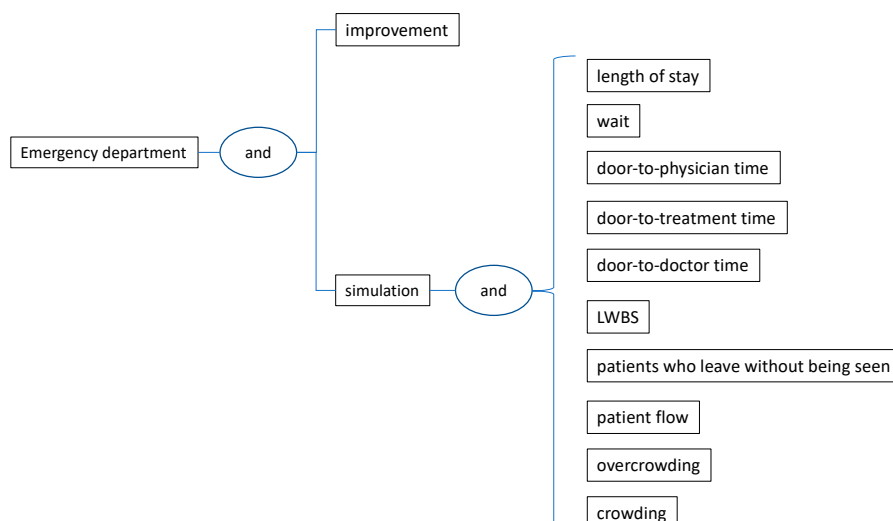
Emergency department

and

improvement

simulation

and

length of stay

wait

door-to-physician time

door-to-treatment time

door-to-doctor time

LWBS

patients who leave without being seen

patient flow

overcrowding

crowding